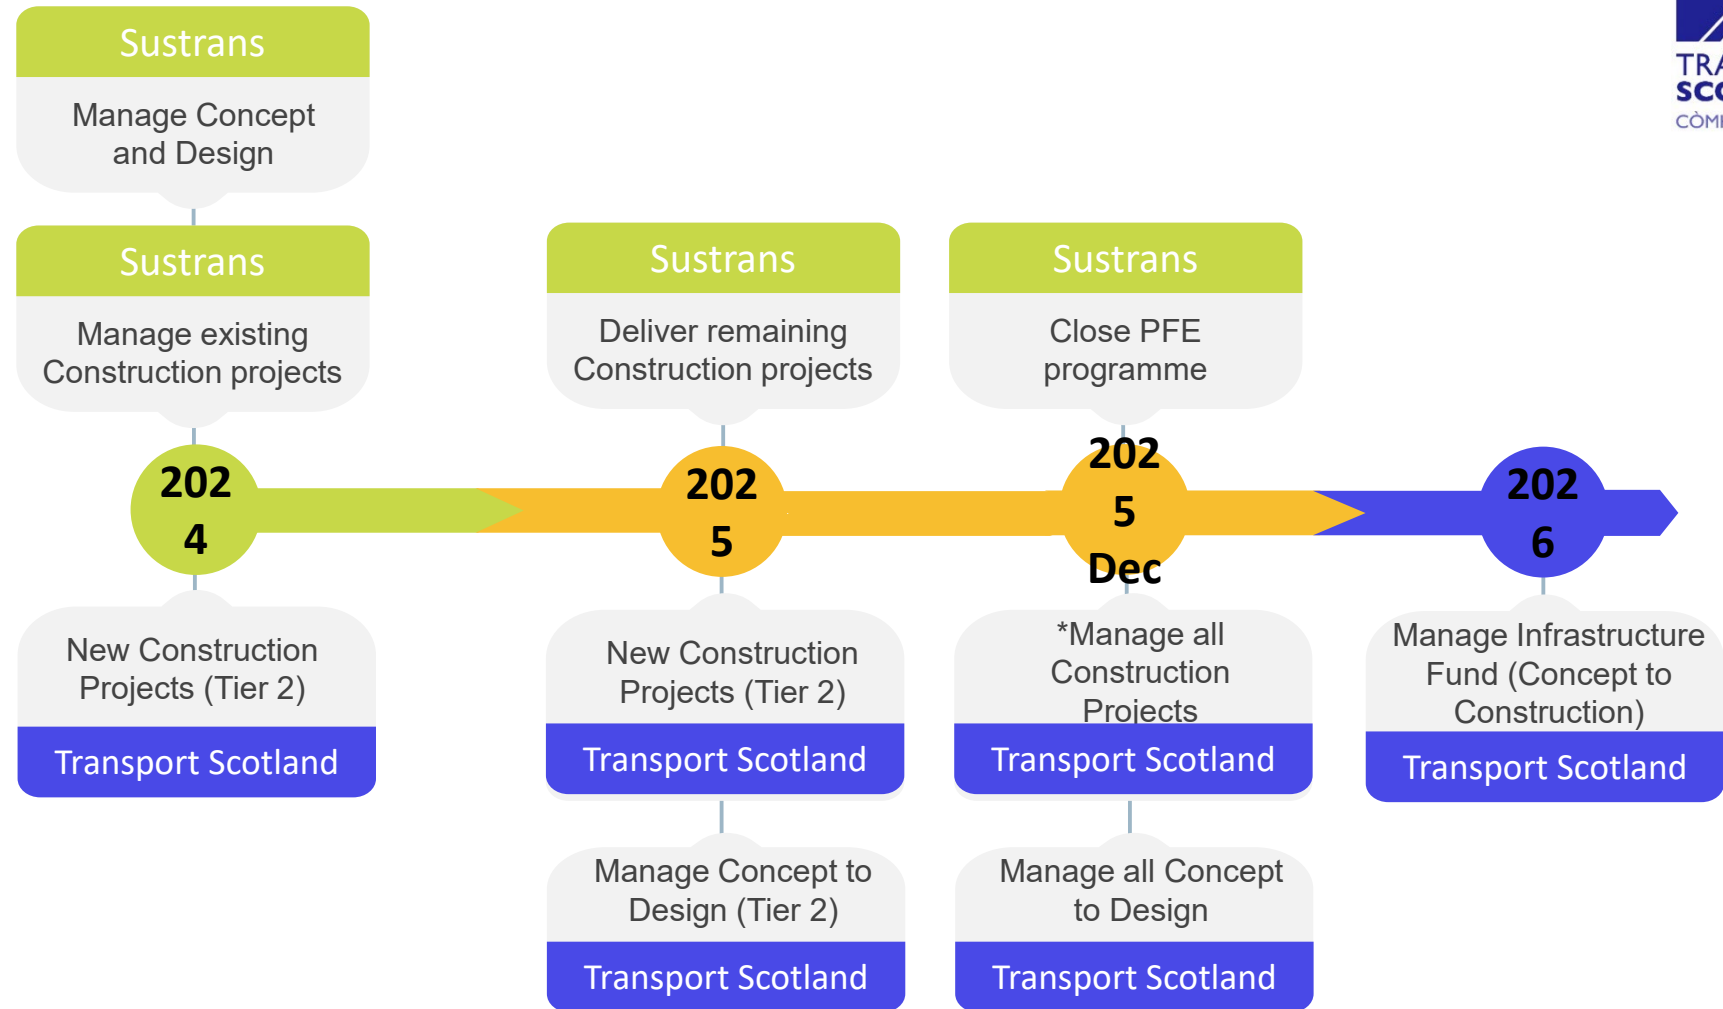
Sustrans

Manage Concept and Design

Sustrans

Manage existing Construction projects

Sustrans

Deliver remaining Construction projects

Sustrans

Close PFE programme

TRA
SCO
CÒMI

2024

2025

2025 Dec

2026

New Construction Projects (Tier 2)

Transport Scotland

New Construction Projects (Tier 2)

Transport Scotland

Manage Concept to Design (Tier 2)

Transport Scotland

*Manage all Construction Projects

Transport Scotland

Manage all Concept to Design

Transport Scotland

Manage Infrastructure Fund (Concept to Construction)

Transport Scotland